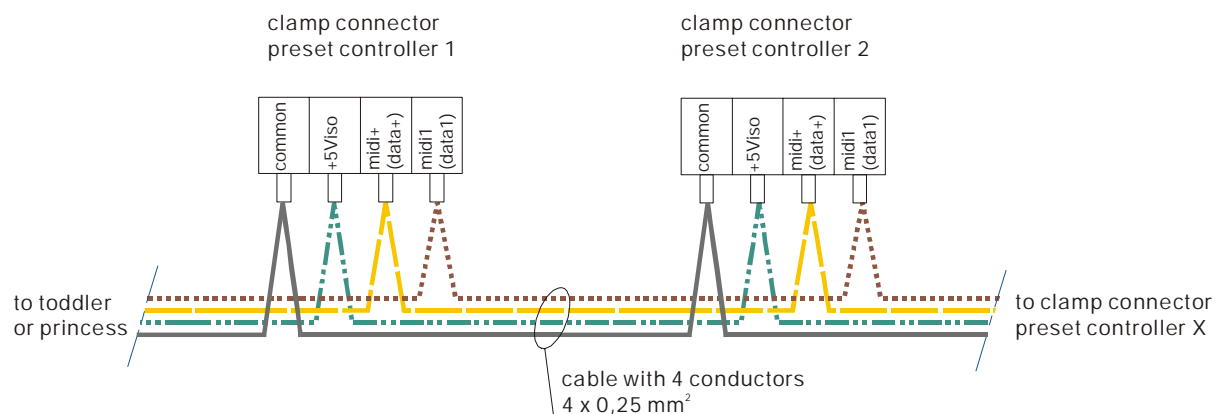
clamp connector
preset controller 1

clamp connector
preset controller 2

| common | +5Viso | midi+ (data+) | midi1 (data1) |
|---|---|---|---|

| common | +5Viso | midi+ (data+) | midi1 (data1) |
|---|---|---|---|

to toddler
or princess

to clamp connector
preset controller X

cable with 4 conductors
4 x 0,25 mm$^2$